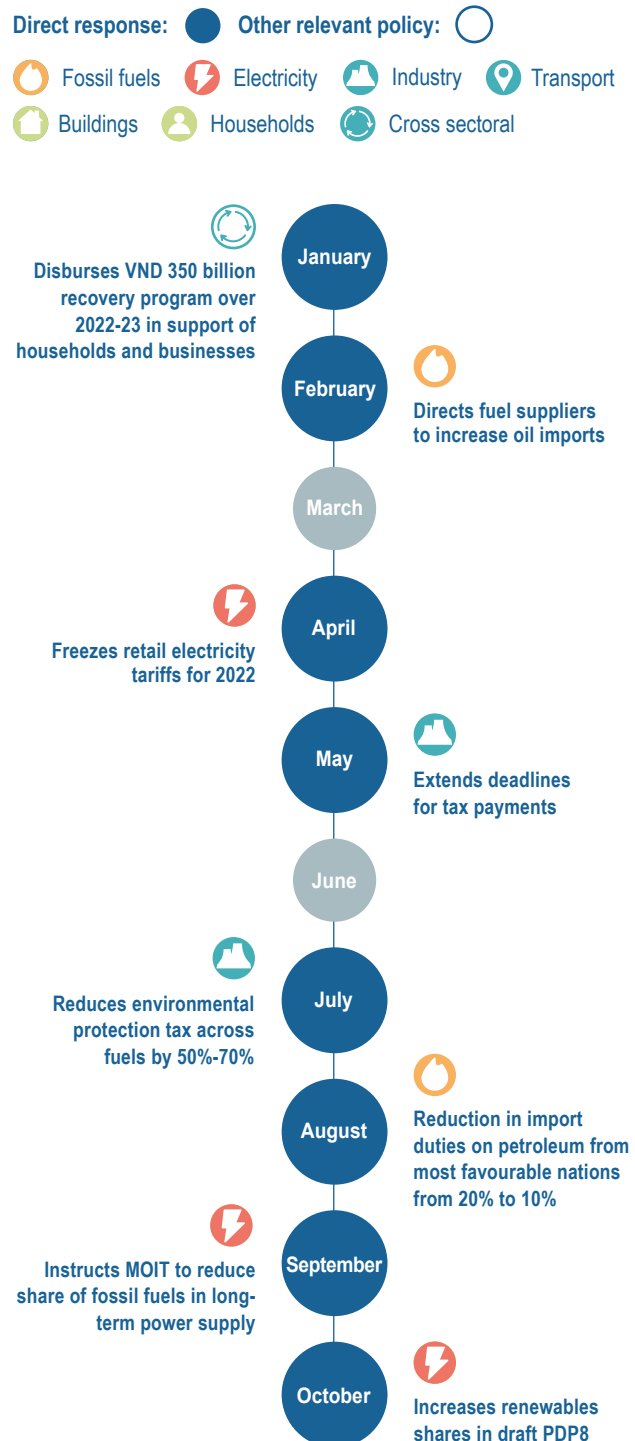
Direct response: Other relevant policy:

Fossil fuels Electricity Industry Transport
Buildings Households Cross sectoral

January
Disburses VND 350 billion recovery program over 2022-23 in support of households and businesses

February
Directs fuel suppliers to increase oil imports

March

April
Freezes retail electricity tariffs for 2022

May
Extends deadlines for tax payments

June

July
Reduces environmental protection tax across fuels by 50%-70%

August
Reduction in import duties on petroleum from most favourable nations from 20% to 10%

September
Instructs MOIT to reduce share of fossil fuels in long-term power supply

October
Increases renewables shares in draft PDP8